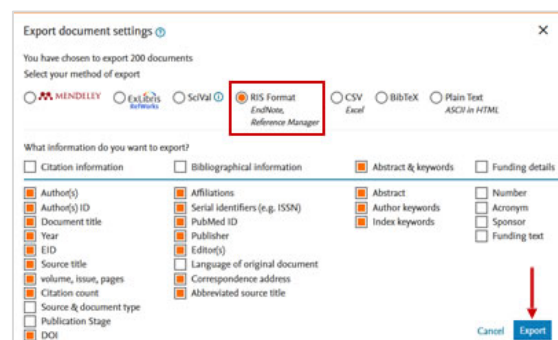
Export document settings ⓘ

×

You have chosen to export 200 documents

Select your method of export

MENDELEY

ExLibris RefWorks

SciVal ⓘ

RIS Format
EndNote, Reference Manager

CSV
Excel

BibTeX

Plain Text
ASCII in HTML

What information do you want to export?

Citation information

Bibliographical information

Abstract & keywords

Funding details

Author(s)
Author(s) ID
Document title
Year
EID
Source title
volume, issue, pages
Citation count
Source & document type
Publication Stage
DOI

Affiliations
Serial identifiers (e.g. ISSN)
PubMed ID
Publisher
Editor(s)
Language of original document
Correspondence address
Abbreviated source title

Abstract
Author keywords
Index keywords

Number
Acronym
Sponsor
Funding text

Cancel

Export